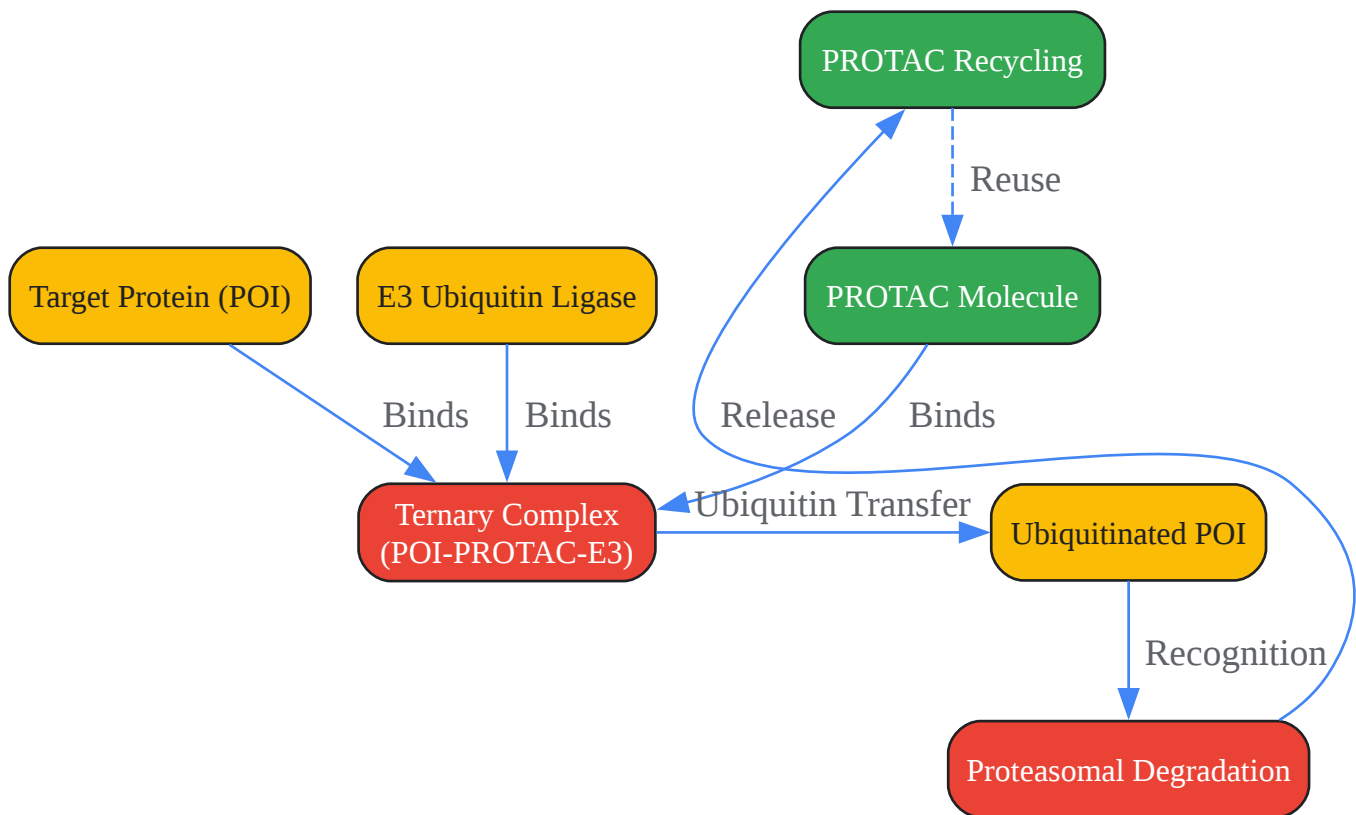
PROTAC Recycling

Reuse

Target Protein (POI)

E3 Ubiquitin Ligase

PROTAC Molecule

Binds

Binds

Release

Binds

Ternary Complex
(POI-PROTAC-E3)

Ubiquitin Transfer

Ubiquitinated POI

Recognition

Proteasomal Degradation